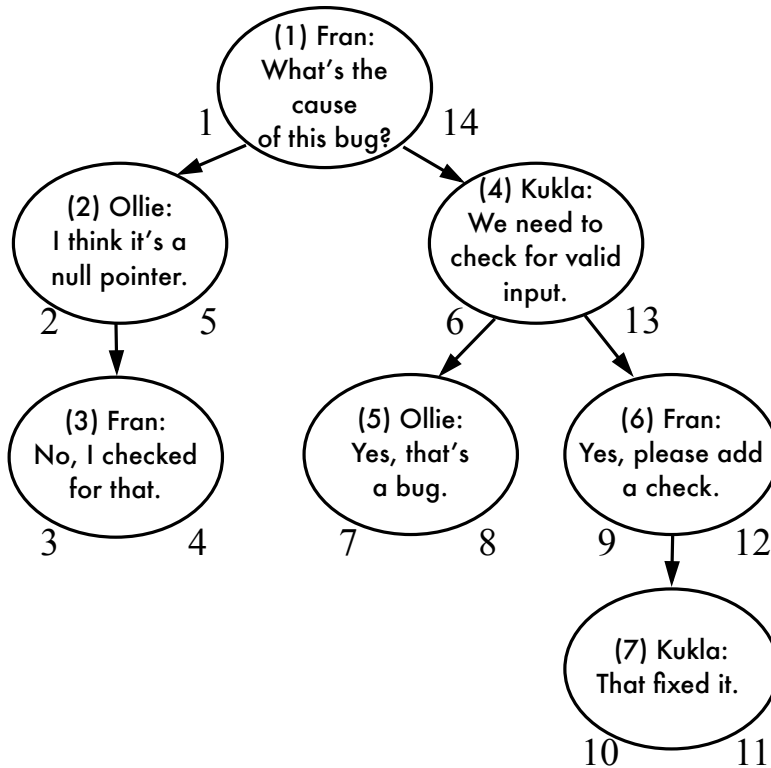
(1) Fran: What's the cause of this bug?

1

14

(2) Ollie: I think it's a null pointer.

2

5

(4) Kukla: We need to check for valid input.

6

13

(3) Fran: No, I checked for that.

3

4

(5) Ollie: Yes, that's a bug.

7

8

(6) Fran: Yes, please add a check.

9

12

(7) Kukla: That fixed it.

10

11